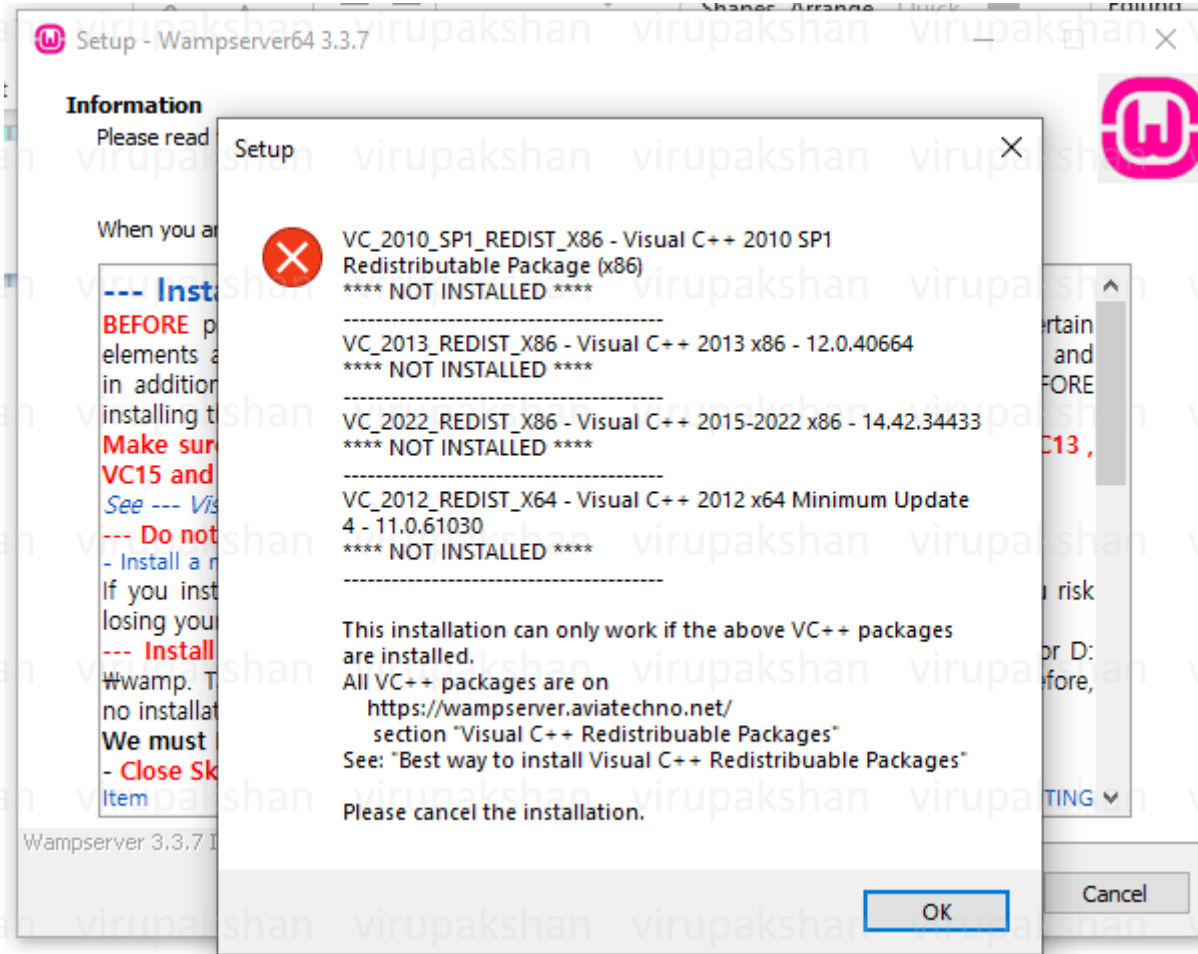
Setup - Wampserver64 3.3.7

Information
Please read

When you ar

--- Insta
BEFORE p
elements a
in addition
installing t
Make sur
VC15 and
See --- Vis
--- Do not
- Install a
If you inst
losing your
--- Install
\wamp. T
no installat
We must
- Close Sk
Item

ertain
and
FORE

C13 ,

risk

or D:
efore,

TING

Wampserver 3.3.7 I

Cancel

Setup

VC_2010_SP1_REDIST_X86 - Visual C++ 2010 SP1 Redistributable Package (x86)
**** NOT INSTALLED ****
----------------------------------------
VC_2013_REDIST_X86 - Visual C++ 2013 x86 - 12.0.40664
**** NOT INSTALLED ****
----------------------------------------
VC_2022_REDIST_X86 - Visual C++ 2015-2022 x86 - 14.42.34433
**** NOT INSTALLED ****
----------------------------------------
VC_2012_REDIST_X64 - Visual C++ 2012 x64 Minimum Update 4 - 11.0.61030
**** NOT INSTALLED ****
----------------------------------------

This installation can only work if the above VC++ packages are installed.
All VC++ packages are on
https://wampserver.aviatechno.net/
section "Visual C++ Redistribuable Packages"
See: "Best way to install Visual C++ Redistribuable Packages"

Please cancel the installation.

OK

virupakshan